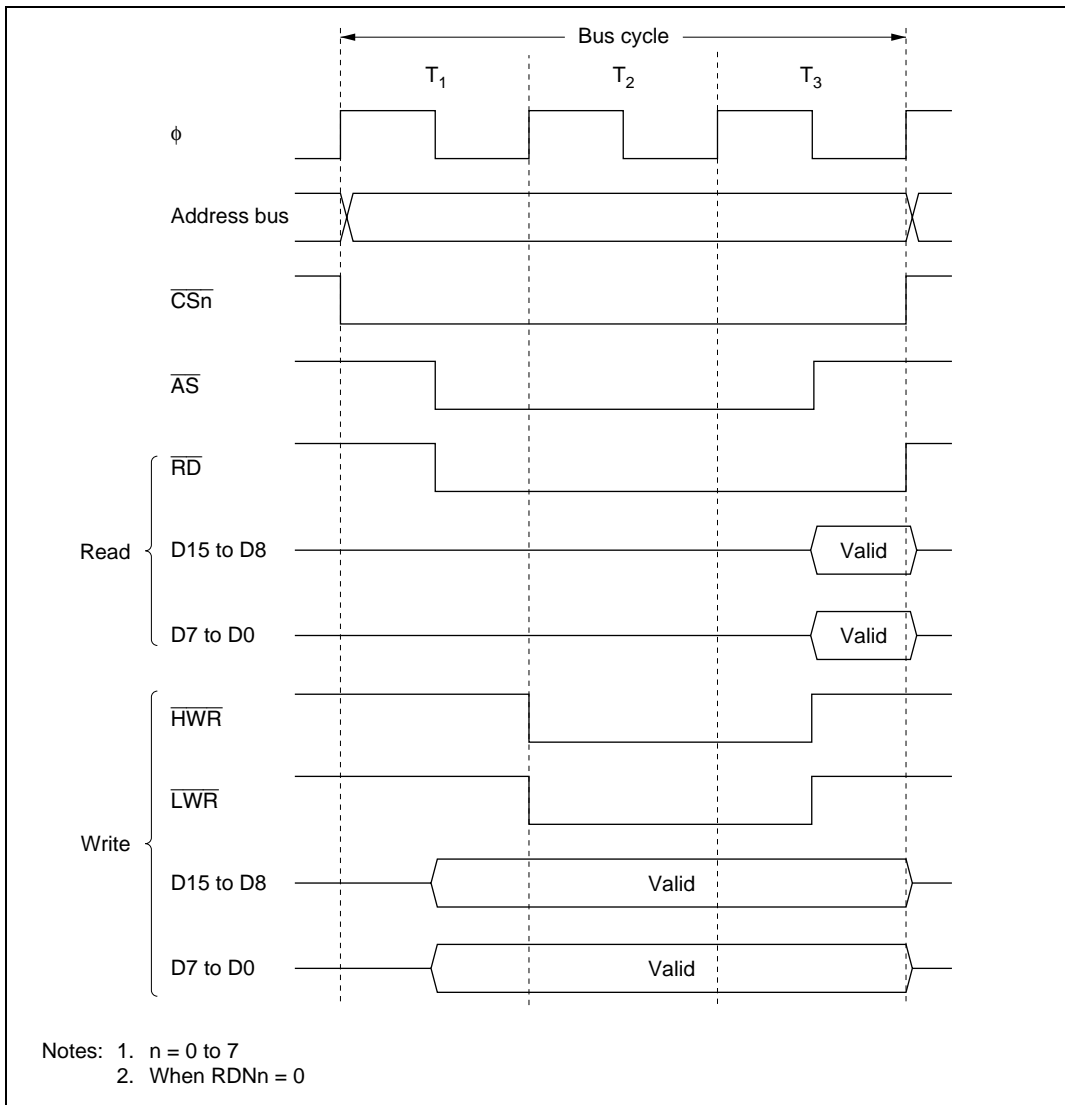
Bus cycle

$T_1$ $T_2$ $T_3$

$\phi$

Address bus

$\overline{CSn}$

$\overline{AS}$

Read

$\overline{RD}$

D15 to D8

Valid

D7 to D0

Valid

Write

$\overline{HWR}$

$\overline{LWR}$

D15 to D8

Valid

D7 to D0

Valid

Notes: 1. n = 0 to 7
2. When RDNn = 0